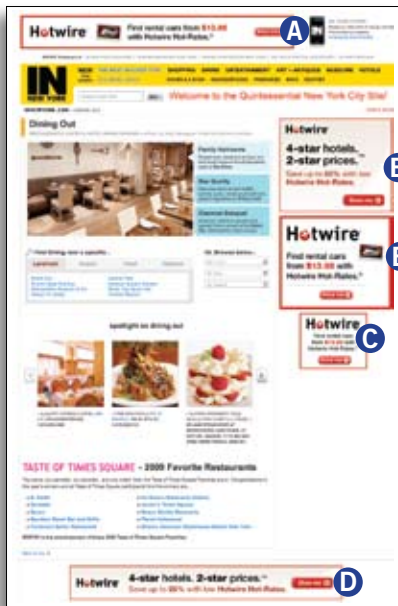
Hotwire Find rental cars from $13.95 with Hotwire Hot-Rates.

A

IN NEW YORK

Welcome to the Quintessential New York City Site!

Dining Out

Family Restaurants

Bar Scene

Classical Banquet

spotlight on dining out

TASTE OF TIMES SQUARE - 2009 Favorite Restaurants

Hotwire 4-star hotels. 2-star prices. Save up to 60% with our Hotwire Hot-Rates.

B

Hotwire Find rental cars from $13.95 with Hotwire Hot-Rates.

B

Hotwire

C

Hotwire 4-star hotels. 2-star prices. Save up to 60% with our Hotwire Hot-Rates.

D